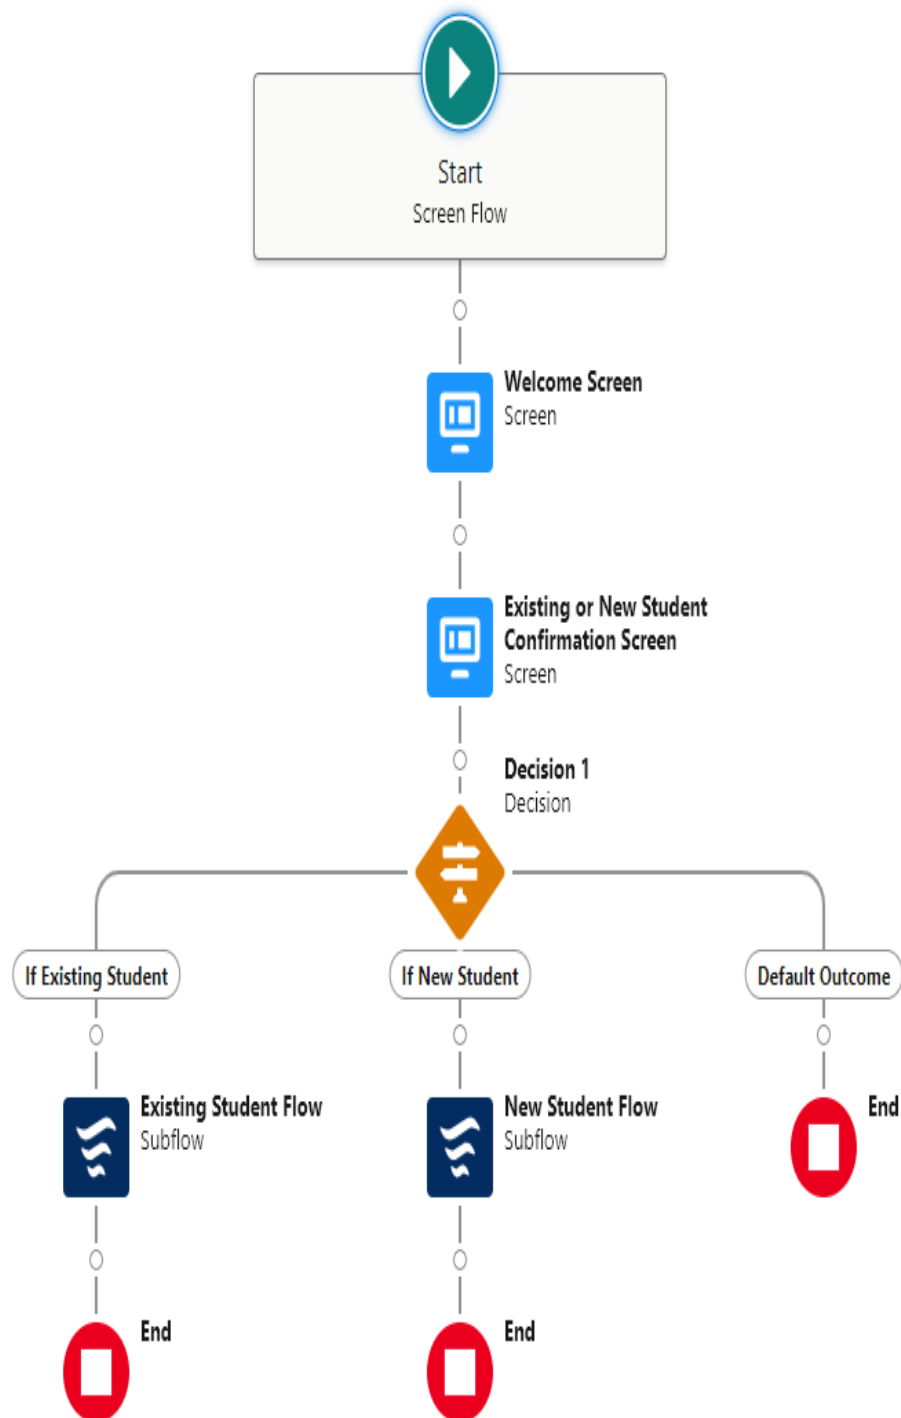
Start
Screen Flow

Welcome Screen
Screen

Existing or New Student Confirmation Screen
Screen

Decision 1
Decision

If Existing Student

If New Student

Default Outcome

Existing Student Flow
Subflow

New Student Flow
Subflow

End

End

End